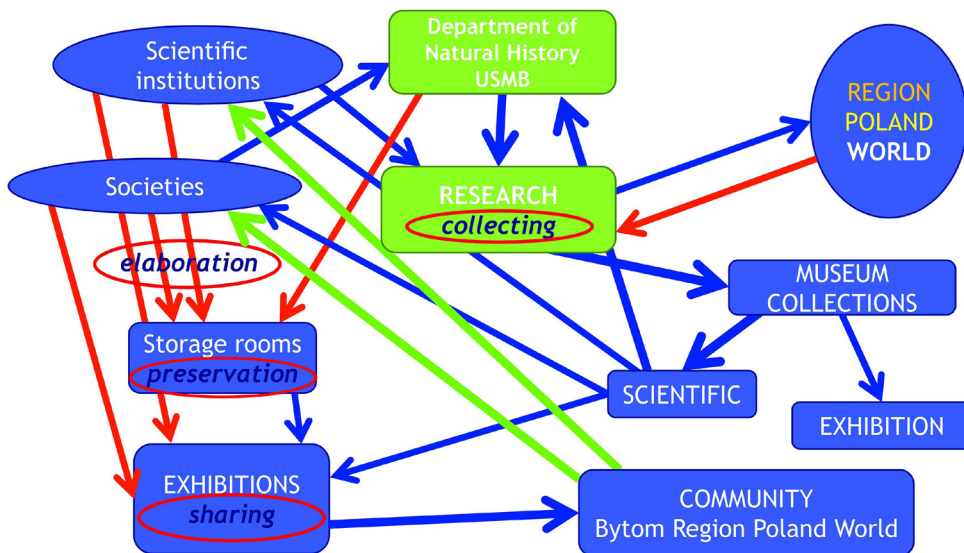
Scientific institutions

Department of Natural History USMB

REGION
POLAND
WORLD

Societies

RESEARCH
collecting

elaboration

MUSEUM COLLECTIONS

Storage rooms
preservation

SCIENTIFIC

EXHIBITION

EXHIBITIONS
sharing

COMMUNITY
Bytom Region Poland World